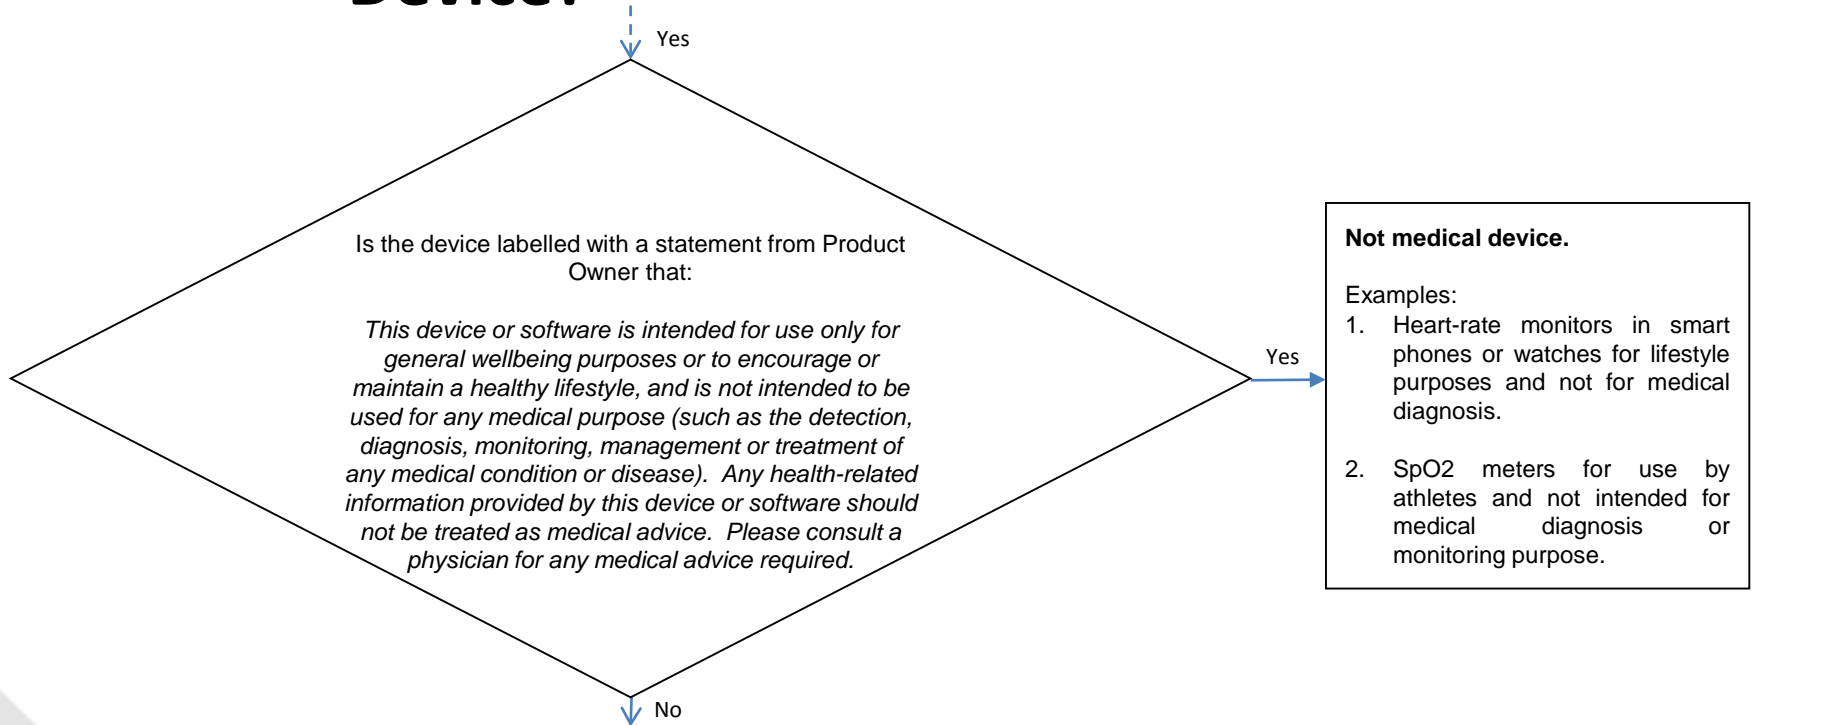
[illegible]

Yes

Is the device labelled with a statement from Product Owner that:

*This device or software is intended for use only for general wellbeing purposes or to encourage or maintain a healthy lifestyle, and is not intended to be used for any medical purpose (such as the detection, diagnosis, monitoring, management or treatment of any medical condition or disease). Any health-related information provided by this device or software should not be treated as medical advice. Please consult a physician for any medical advice required.*

Yes

**Not medical device.**

Examples:
1. Heart-rate monitors in smart phones or watches for lifestyle purposes and not for medical diagnosis.

2. SpO2 meters for use by athletes and not intended for medical diagnosis or monitoring purpose.

No